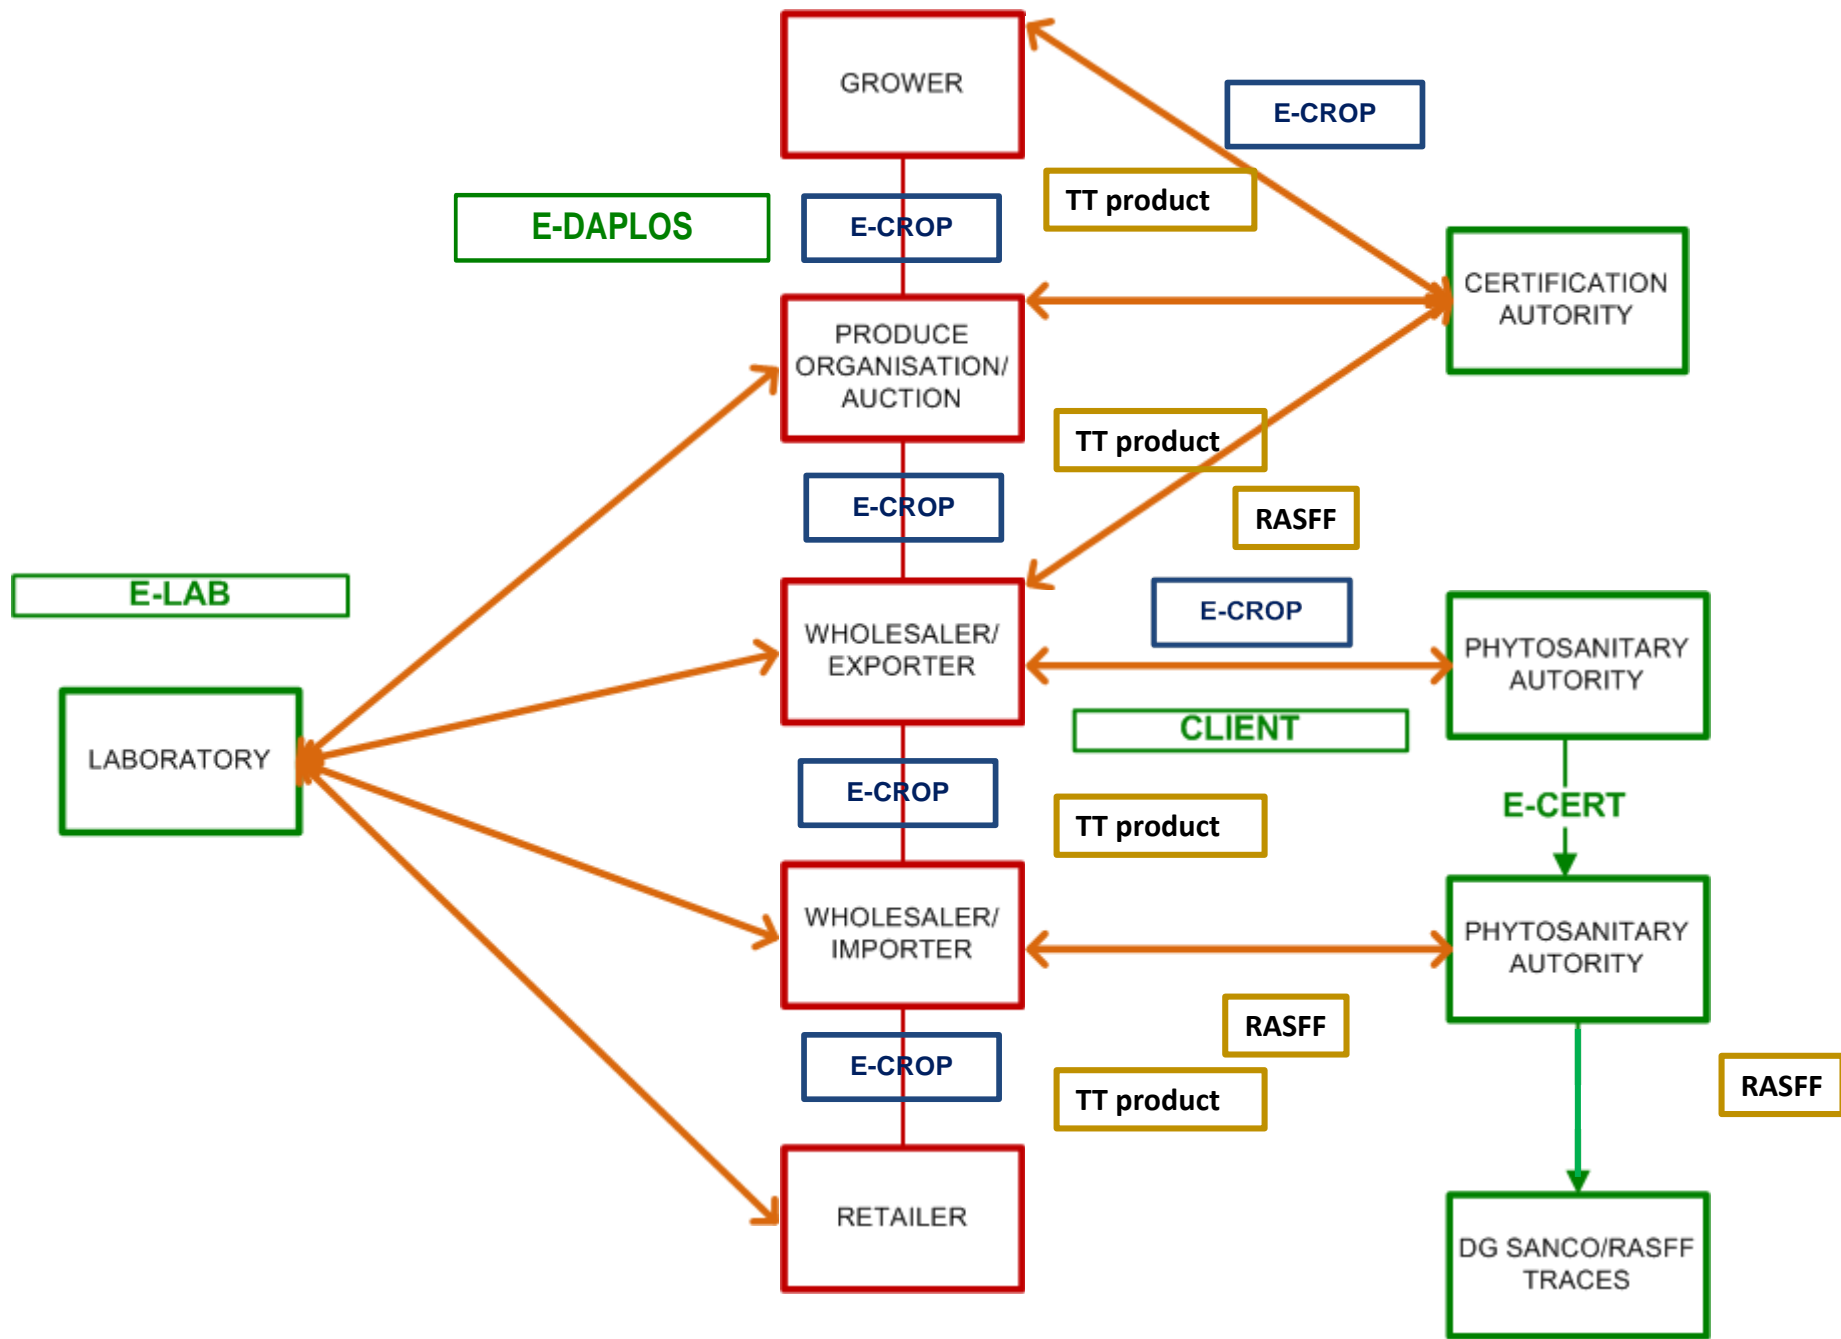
GROWER

E-CROP

TT product

E-DAPLOS

E-CROP

CERTIFICATION AUTORITY

PRODUCE ORGANISATION/ AUCTION

TT product

E-CROP

RASFF

E-LAB

E-CROP

WHOLESALER/ EXPORTER

PHYTOSANITARY AUTORITY

LABORATORY

CLIENT

E-CROP

TT product

E-CERT

WHOLESALER/ IMPORTER

PHYTOSANITARY AUTORITY

RASFF

E-CROP

TT product

RASFF

RETAILER

DG SANCO/RASFF TRACES